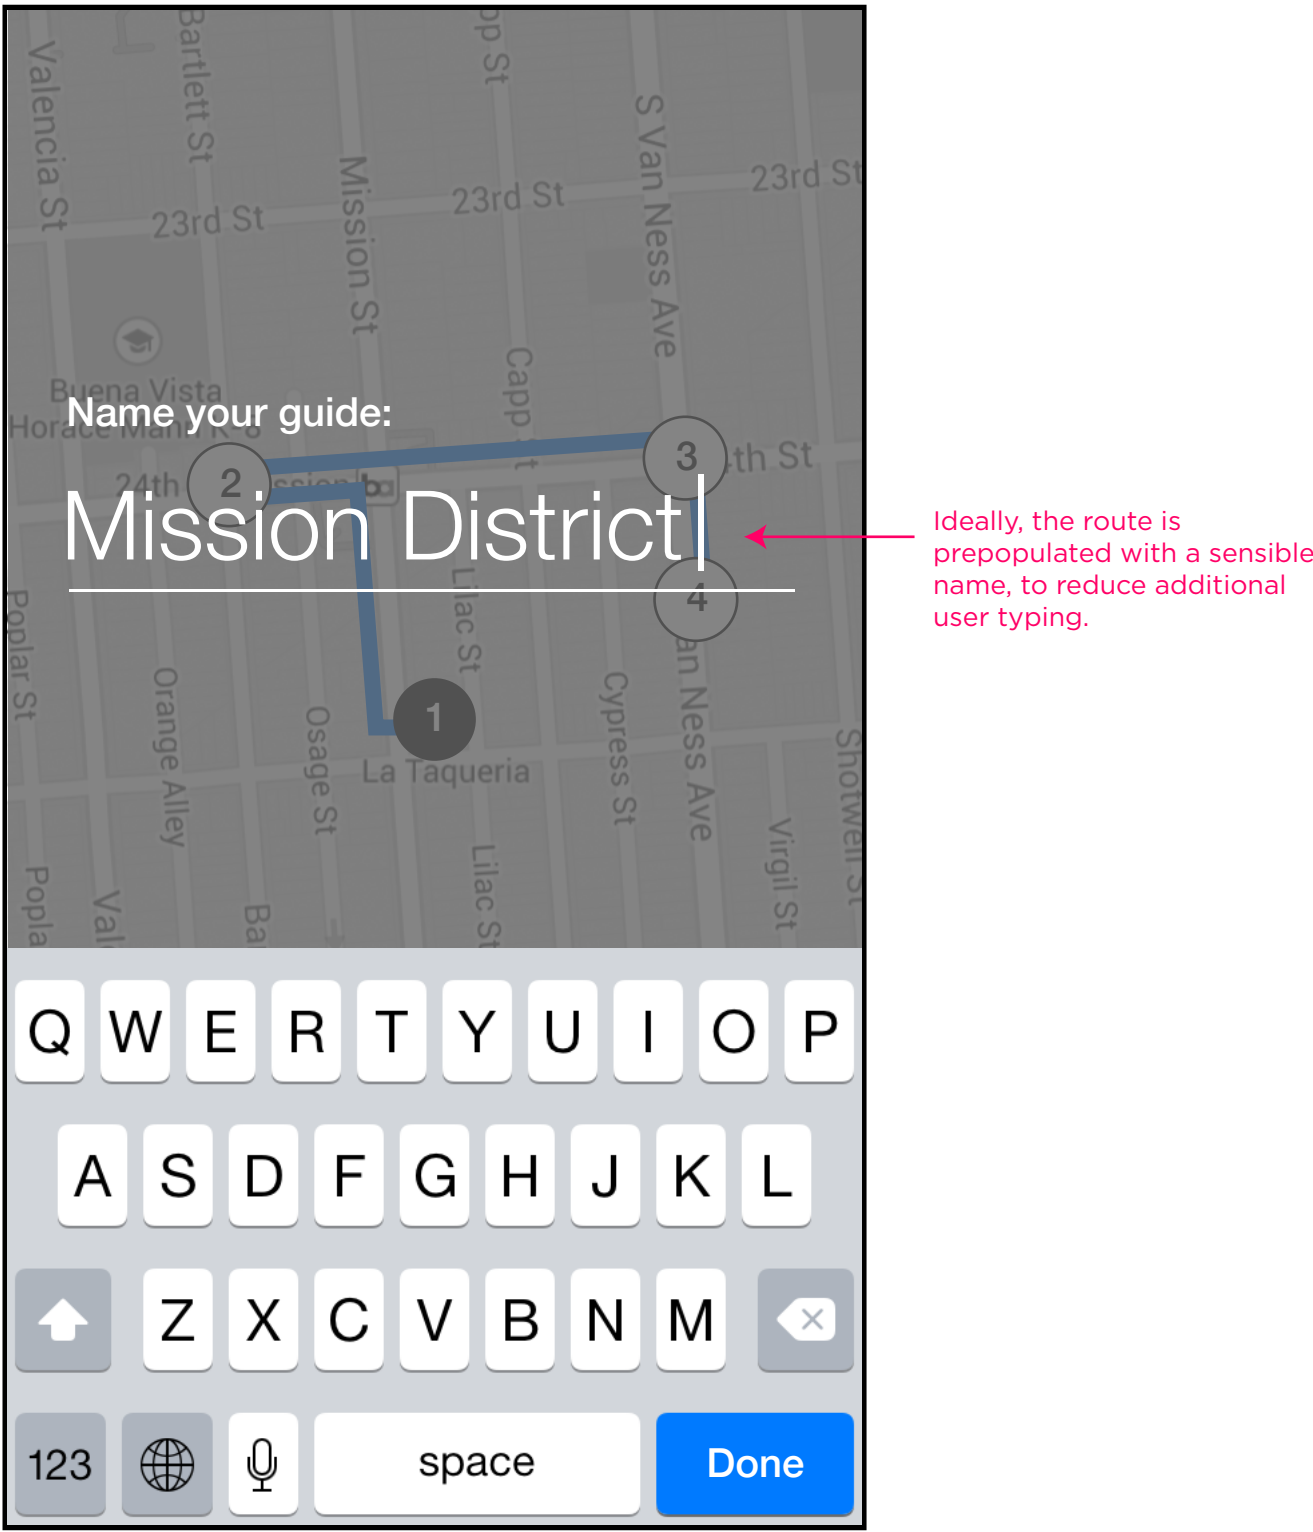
Valencia St
Bartlett St
Mission St
23rd St
23rd St
S Van Ness Ave
23rd St
Capp St
Buena Vista Horace Mann K-8
Name your guide:
24th St
2
3
Mission District
4
Ideally, the route is prepopulated with a sensible name, to reduce additional user typing.
Poplar St
Orange Alley
Osage St
Lilac St
Cypress St
an Ness Ave
Shotwell St
1
La Taqueria
Virgil St
Lilac St
Popla
Val
Ba

Q W E R T Y U I O P
A S D F G H J K L
Z X C V B N M
123
space
Done